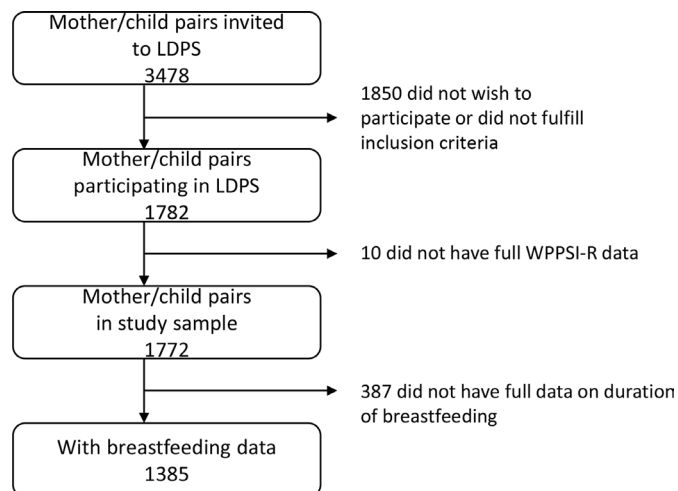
Mother/child pairs invited to LDPS
3478

1850 did not wish to participate or did not fulfill inclusion criteria

Mother/child pairs participating in LDPS
1782

10 did not have full WPPSI-R data

Mother/child pairs in study sample
1772

387 did not have full data on duration of breastfeeding

With breastfeeding data
1385